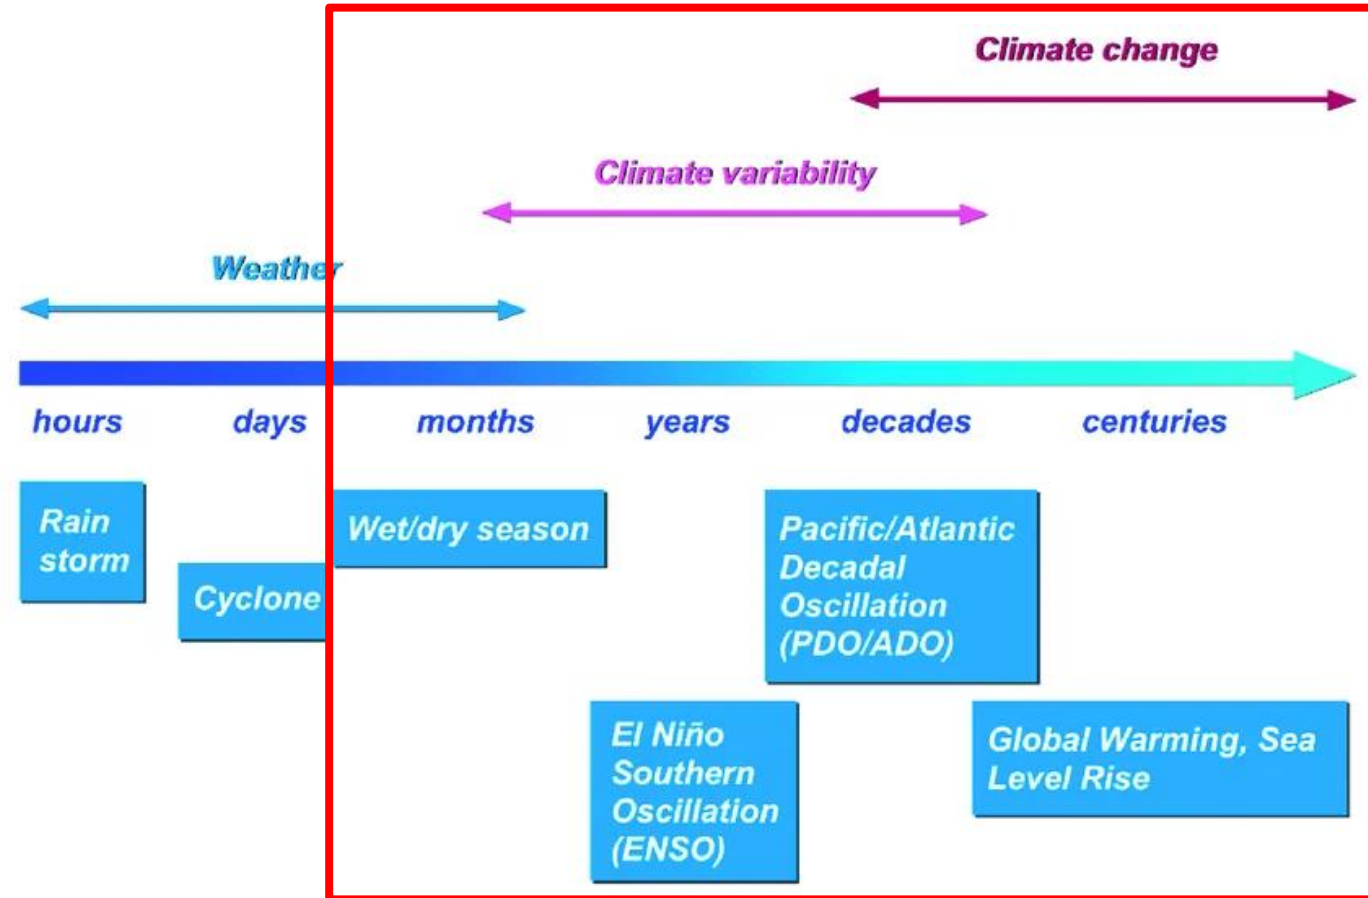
Climate change

Climate variability

Weather

hours days months years decades centuries

Rain storm

Cyclone

Wet/dry season

Pacific/Atlantic Decadal Oscillation (PDO/ADO)

El Niño Southern Oscillation (ENSO)

Global Warming, Sea Level Rise